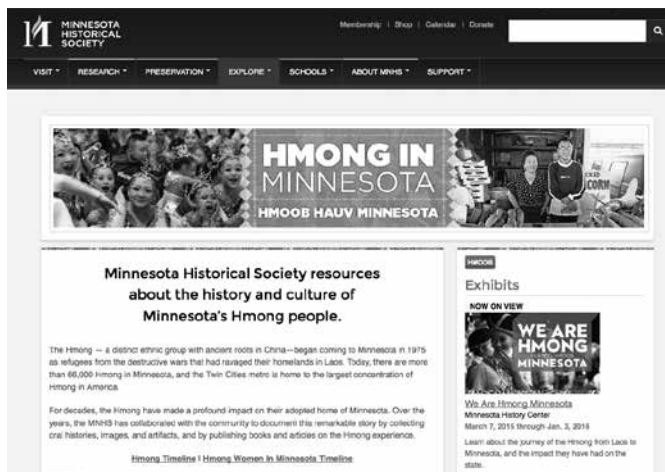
MINNESOTA HISTORICAL SOCIETY

Membership | Shop | Calendar | Donate

VISIT ▾ RESEARCH ▾ PRESERVATION ▾ EXPLORE ▾ SCHOOLS ▾ ABOUT MNHS ▾ SUPPORT ▾

HMONG IN MINNESOTA
HMOOB HAUV MINNESOTA

CORN

Minnesota Historical Society resources about the history and culture of Minnesota's Hmong people.

The Hmong — a distinct ethnic group with ancient roots in China—began coming to Minnesota in 1975 as refugees from the destructive wars that had ravaged their homelands in Laos. Today, there are more than 66,000 Hmong in Minnesota, and the Twin Cities metro is home to the largest concentration of Hmong in America.

For decades, the Hmong have made a profound impact on their adopted home of Minnesota. Over the years, the MNHS has collaborated with the community to document this remarkable story by collecting oral histories, images, and artifacts, and by publishing books and articles on the Hmong experience.

Hmong Timeline | Hmong Women In Minnesota Timeline

HMOOB

Exhibits

NOW ON VIEW

WE ARE HMONG MINNESOTA

We Are Hmong Minnesota
Minnesota History Center
March 7, 2015 through Jan. 3, 2016

Learn about the journey of the Hmong from Laos to Minnesota, and the impact they have had on the state.